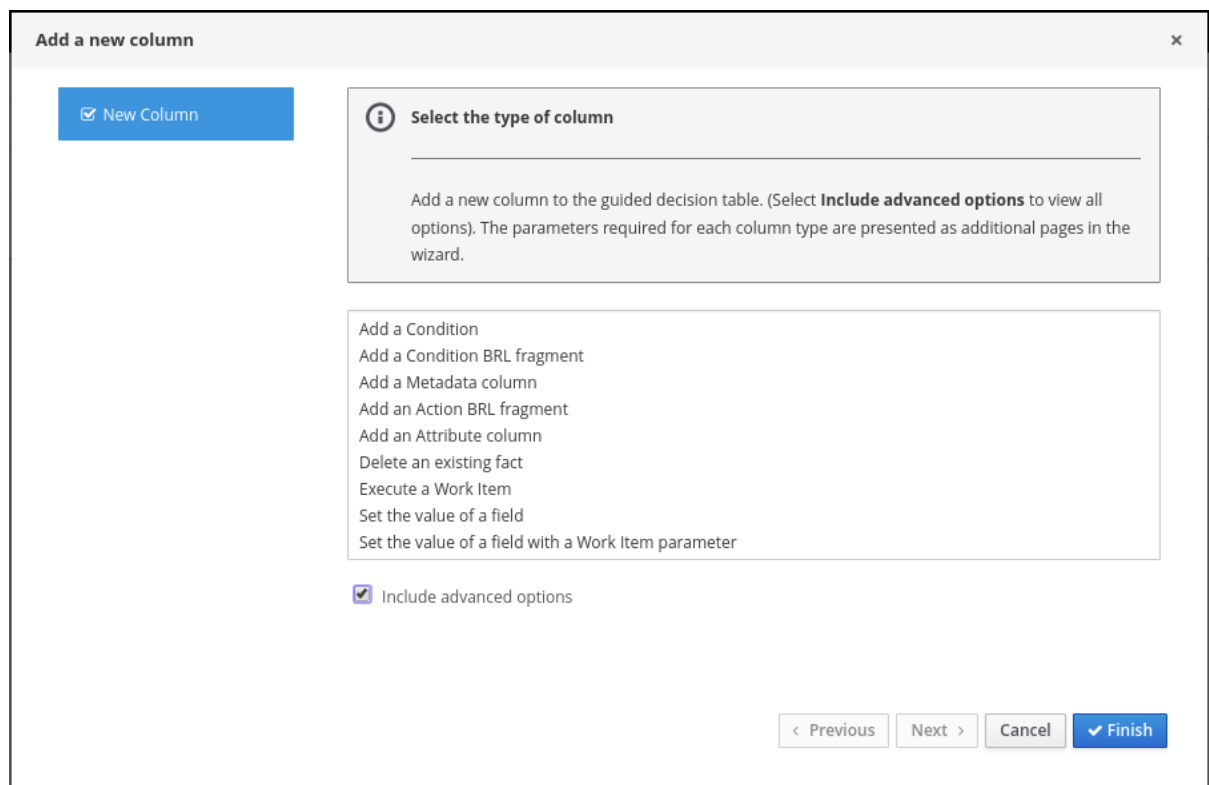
Add a new column ×

New Column

Select the type of column

Add a new column to the guided decision table. (Select **Include advanced options** to view all options). The parameters required for each column type are presented as additional pages in the wizard.

Add a Condition
Add a Condition BRL fragment
Add a Metadata column
Add an Action BRL fragment
Add an Attribute column
Delete an existing fact
Execute a Work Item
Set the value of a field
Set the value of a field with a Work Item parameter

Include advanced options

‹ Previous Next › Cancel Finish